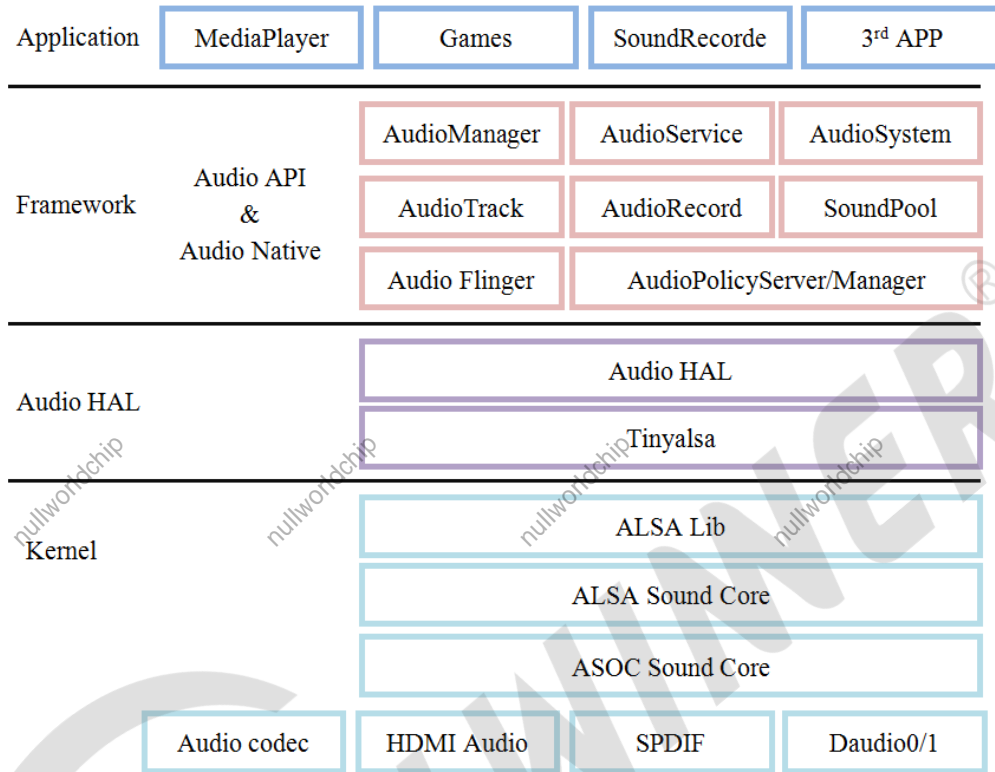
Application

MediaPlayer

Games

SoundRecorde

3$^{rd}$ APP

Framework

Audio API & Audio Native

AudioManager

AudioService

AudioSystem

AudioTrack

AudioRecord

SoundPool

Audio Flinger

AudioPolicyServer/Manager

Audio HAL

Audio HAL

Tinyalsa

Kernel

ALSA Lib

ALSA Sound Core

ASOC Sound Core

Audio codec

HDMI Audio

SPDIF

Daudio0/1

nullworldchip nullworldchip nullworldchip nullworldchip

WINNER ®